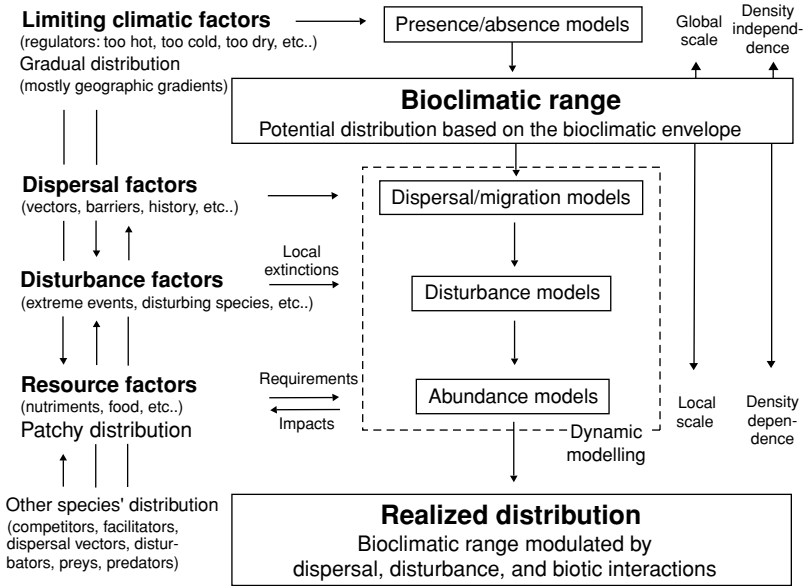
**Limiting climatic factors**
(regulators: too hot, too cold, too dry, etc..)
Gradual distribution
(mostly geographic gradients)

Presence/absence models

Global scale

Density independence

**Bioclimatic range**
Potential distribution based on the bioclimatic envelope

**Dispersal factors**
(vectors, barriers, history, etc..)

Dispersal/migration models

Local extinctions

**Disturbance factors**
(extreme events, disturbing species, etc..)

Disturbance models

**Resource factors**
(nutriments, food, etc..)
Patchy distribution

Requirements

Impacts

Abundance models

Local scale

Density dependence

Dynamic modelling

Other species' distribution
(competitors, facilitators, dispersal vectors, disturbators, preys, predators)

**Realized distribution**
Bioclimatic range modulated by dispersal, disturbance, and biotic interactions